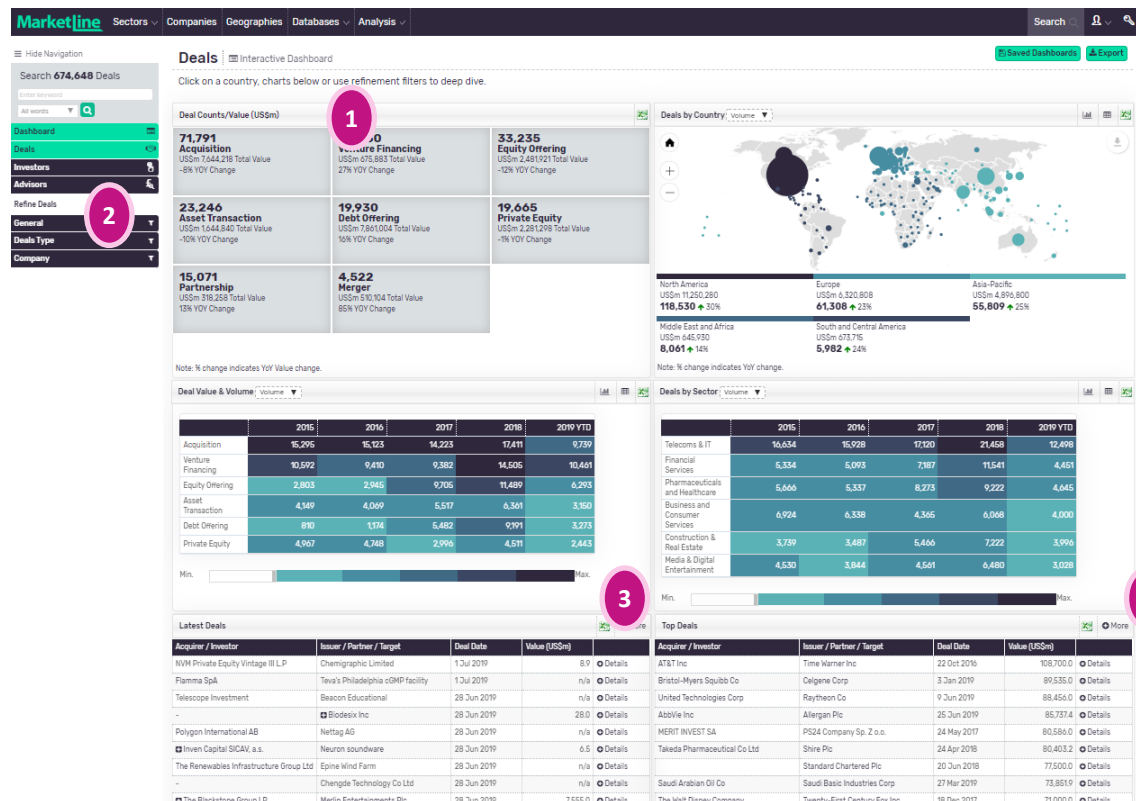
MarketLine Sectors Companies Geographies Databases Analysis Search

Hide Navigation

Search 674,648 Deals

Enter keyword

All words

Dashboard
Deals
Investors
Advisors
Refine Deals
General
Deals Type
Company

Deals Interactive Dashboard

Saved Dashboards Export

Click on a country, charts below or use refinement filters to deep dive.

Deal Counts/Value (US$m)

71,791
Acquisition
US$m 7,644,218 Total Value
-8% YOY Change

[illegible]
Venture Financing
US$m 675,883 Total Value
27% YOY Change

33,235
Equity Offering
US$m 2,481,921 Total Value
-12% YOY Change

23,246
Asset Transaction
US$m 1,644,840 Total Value
-10% YOY Change

19,930
Debt Offering
US$m 7,861,004 Total Value
16% YOY Change

19,665
Private Equity
US$m 2,281,298 Total Value
-1% YOY Change

15,071
Partnership
US$m 318,258 Total Value
13% YOY Change

4,522
Merger
US$m 510,104 Total Value
85% YOY Change

Note: % change indicates YoY Value change.

1

2

Deals by Country Volume

North America
US$m 11,250,280
118,530 30%

Europe
US$m 6,320,808
61,308 23%

Asia-Pacific
US$m 4,896,800
55,809 25%

Middle East and Africa
US$m 645,930
8,061 14%

South and Central America
US$m 673,715
5,982 24%

Note: % change indicates YoY Value change.

Deal Value & Volume Volume

| | 2015 | 2016 | 2017 | 2018 | 2019 YTD |
|---|---|---|---|---|---|
| Acquisition | 15,295 | 15,123 | 14,223 | 17,411 | 9,739 |
| Venture Financing | 10,592 | 9,410 | 9,382 | 14,505 | 10,461 |
| Equity Offering | 2,803 | 2,945 | 9,705 | 11,489 | 6,293 |
| Asset Transaction | 4,149 | 4,069 | 5,517 | 6,361 | 3,150 |
| Debt Offering | 810 | 1,174 | 5,482 | 9,191 | 3,273 |
| Private Equity | 4,967 | 4,748 | 2,996 | 4,511 | 2,443 |

Min. Max.

Deals by Sector Volume

| | 2015 | 2016 | 2017 | 2018 | 2019 YTD |
|---|---|---|---|---|---|
| Telecoms & IT | 16,634 | 15,928 | 17,120 | 21,458 | 12,498 |
| Financial Services | 5,334 | 5,093 | 7,187 | 11,541 | 4,451 |
| Pharmaceuticals and Healthcare | 5,666 | 5,337 | 8,273 | 9,222 | 4,645 |
| Business and Consumer Services | 6,924 | 6,338 | 4,365 | 6,068 | 4,000 |
| Construction & Real Estate | 3,739 | 3,487 | 5,466 | 7,222 | 3,996 |
| Media & Digital Entertainment | 4,530 | 3,844 | 4,561 | 6,480 | 3,028 |

Min. Max.

3

Latest Deals More

| Acquirer / Investor | Issuer / Partner / Target | Deal Date | Value (US$m) | |
|---|---|---|---|---|
| NVM Private Equity Vintage III L.P | Chemigraphic Limited | 1 Jul 2019 | 8.9 | Details |
| Flamma SpA | Teva's Philadelphia cGMP facility | 1 Jul 2019 | n/a | Details |
| Telescope Investment | Beacon Educational | 28 Jun 2019 | n/a | Details |
| - | Biodesix Inc | 28 Jun 2019 | 28.0 | Details |
| Polygon International AB | Nettag AG | 28 Jun 2019 | n/a | Details |
| Inven Capital SICAV, a.s. | Neuron soundware | 28 Jun 2019 | 6.5 | Details |
| The Renewables Infrastructure Group Ltd | Epine Wind Farm | 28 Jun 2019 | n/a | Details |
| - | Chengde Technology Co Ltd | 28 Jun 2019 | n/a | Details |
| The Blackstone Group L.P. | Merlin Entertainments Plc | 28 Jun 2019 | 7,555.0 | Details |

Top Deals More

| Acquirer / Investor | Issuer / Partner / Target | Deal Date | Value (US$m) | |
|---|---|---|---|---|
| AT&T Inc | Time Warner Inc | 22 Oct 2016 | 108,700.0 | Details |
| Bristol-Myers Squibb Co | Celgene Corp | 3 Jan 2019 | 89,535.0 | Details |
| United Technologies Corp | Raytheon Co | 9 Jun 2019 | 88,456.0 | Details |
| AbbVie Inc | Allergan Plc | 25 Jun 2019 | 85,737.4 | Details |
| MERIT INVEST SA | PS24 Company Sp. Z o.o. | 24 May 2017 | 80,586.0 | Details |
| Takeda Pharmaceutical Co Ltd | Shire Plc | 24 Apr 2018 | 80,403.2 | Details |
| | Standard Chartered Plc | 20 Jun 2018 | 77,500.0 | Details |
| Saudi Arabian Oil Co | Saudi Basic Industries Corp | 27 Mar 2019 | 73,851.9 | Details |
| The Walt Disney Company | Twenty-First Century Fox Inc | 18 Dec 2017 | 71,000.0 | Details |